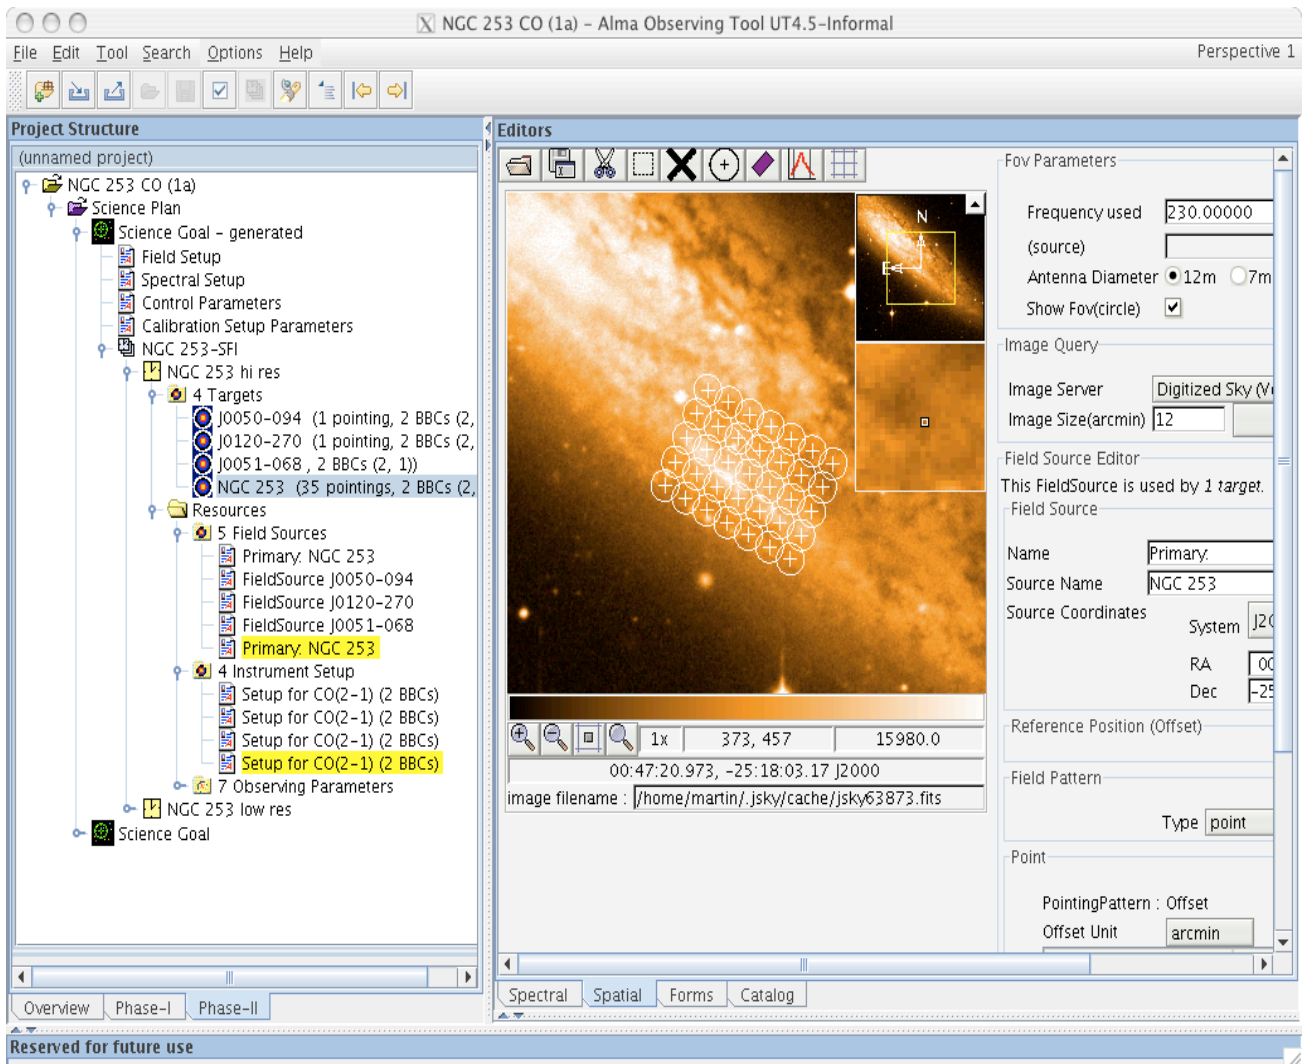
NGC 253 CO (1a) - Alma Observing Tool UT4.5-Informal

File Edit Tool Search Options Help

Perspective 1

Project Structure

(unnamed project)

NGC 253 CO (1a)
Science Plan
Science Goal - generated
Field Setup
Spectral Setup
Control Parameters
Calibration Setup Parameters
NGC 253-SFI
NGC 253 hi res
4 Targets
J0050-094 (1 pointing, 2 BBCs (2,
J0120-270 (1 pointing, 2 BBCs (2,
J0051-068 , 2 BBCs (2, 1))
NGC 253 (35 pointings, 2 BBCs (2,
Resources
5 Field Sources
Primary: NGC 253
FieldSource J0050-094
FieldSource J0120-270
FieldSource J0051-068
Primary: NGC 253
4 Instrument Setup
Setup for CO(2-1) (2 BBCs)
Setup for CO(2-1) (2 BBCs)
Setup for CO(2-1) (2 BBCs)
Setup for CO(2-1) (2 BBCs)
7 Observing Parameters
NGC 253 low res
Science Goal

Overview Phase-I Phase-II

Editors

N
E

1x 373, 457 15980.0

00:47:20.973, -25:18:03.17 J2000

image filename : /home/martin/.jsky/cache/jsky63873.fits

Fov Parameters
Frequency used 230.00000
(source)
Antenna Diameter 12m 7m
Show Fov(circle)

Image Query
Image Server Digitized Sky (V
Image Size(arcmin) 12

Field Source Editor
This FieldSource is used by 1 target.
Field Source
Name Primary:
Source Name NGC 253
Source Coordinates
System J2(
RA 00
Dec -25

Reference Position (Offset)

Field Pattern
Type point

Point
PointingPattern : Offset
Offset Unit arcmin

Spectral Spatial Forms Catalog

Reserved for future use